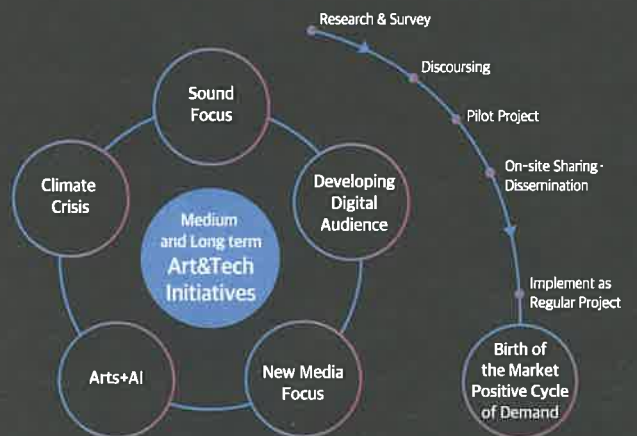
Research & Survey

Discoursing

Pilot Project

On-site Sharing · Dissemination

Implement as Regular Project

Birth of the Market Positive Cycle of Demand

Sound Focus

Developing Digital Audience

New Media Focus

Arts+AI

Climate Crisis

Medium and Long term Art&Tech Initiatives